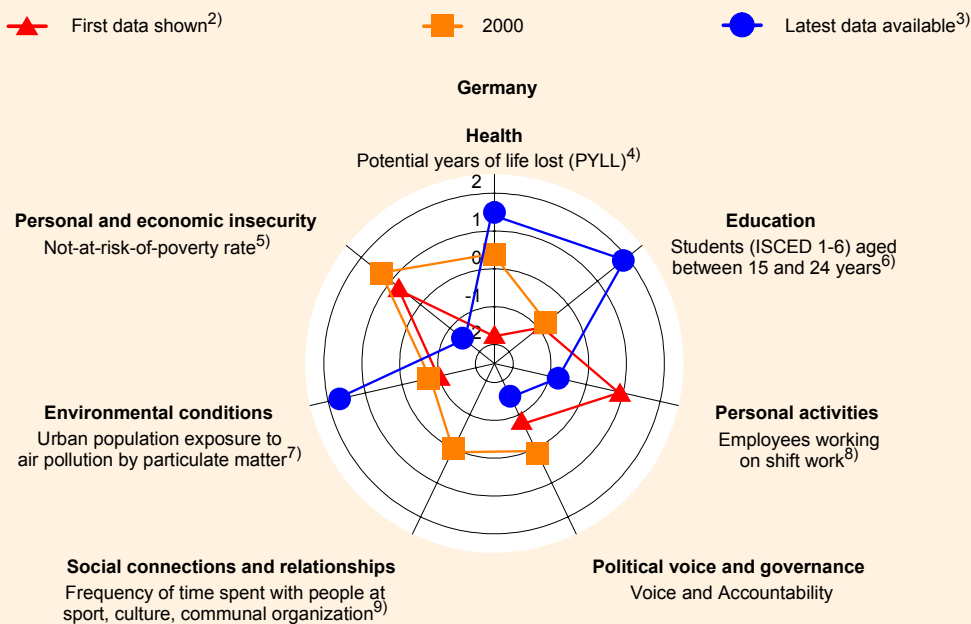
First data shown$^{2)}$

2000

Latest data available$^{3)}$

Germany

Health
Potential years of life lost (PYLL)$^{4)}$

2
1
0
-1
-2

Education
Students (ISCED 1-6) aged between 15 and 24 years$^{6)}$

Personal activities
Employees working on shift work$^{8)}$

Political voice and governance
Voice and Accountability

Social connections and relationships
Frequency of time spent with people at sport, culture, communal organization$^{9)}$

Environmental conditions
Urban population exposure to air pollution by particulate matter$^{7)}$

Personal and economic insecurity
Not-at-risk-of-poverty rate$^{5)}$